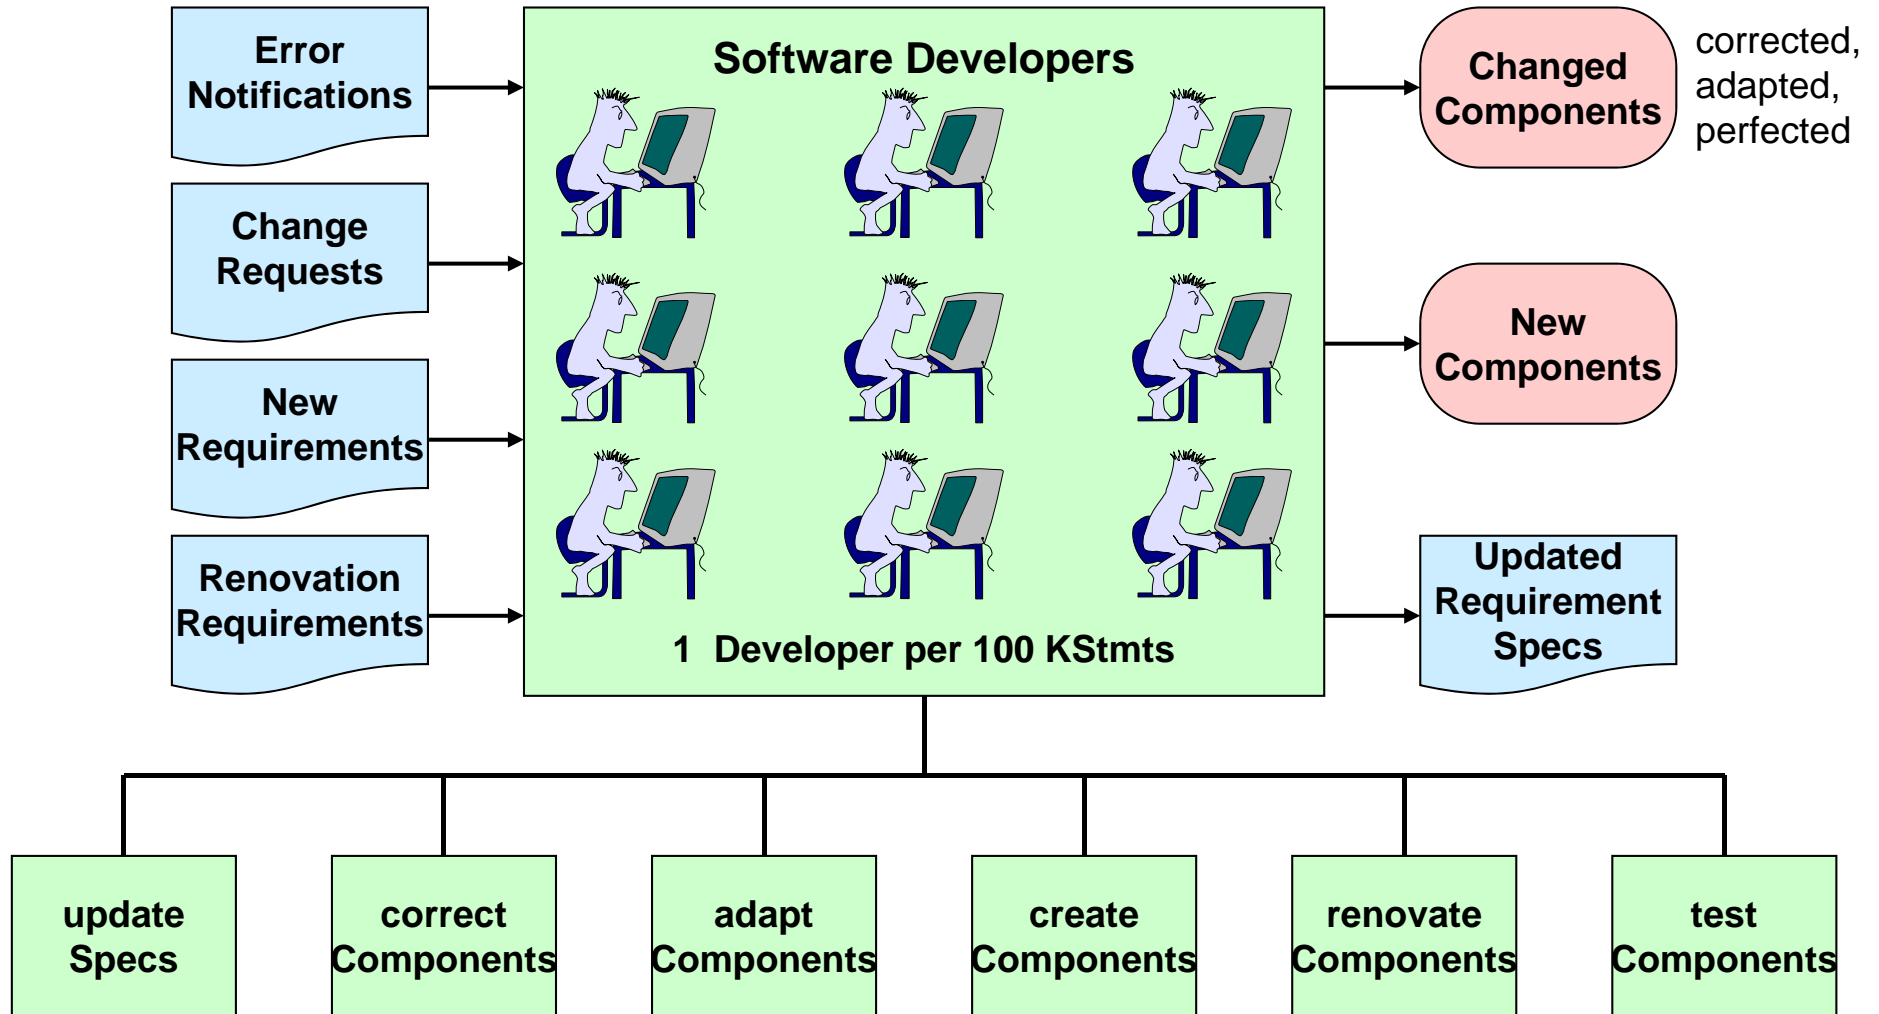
Error Notifications

Change Requests

New Requirements

Renovation Requirements

Software Developers

1 Developer per 100 KStmts

Changed Components

corrected, adapted, perfected

New Components

Updated Requirement Specs

update Specs

correct Components

adapt Components

create Components

renovate Components

test Components